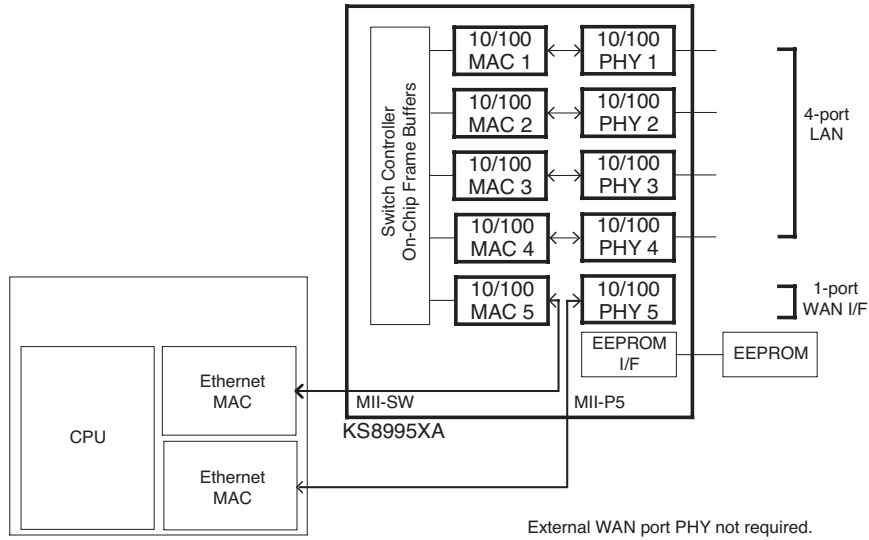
Switch Controller
On-Chip Frame Buffers

10/100
MAC 1

10/100
PHY 1

10/100
MAC 2

10/100
PHY 2

10/100
MAC 3

10/100
PHY 3

10/100
MAC 4

10/100
PHY 4

10/100
MAC 5

10/100
PHY 5

4-port
LAN

1-port
WAN I/F

EEPROM
I/F

EEPROM

MII-SW

MII-P5

KS8995XA

CPU

Ethernet
MAC

Ethernet
MAC

External WAN port PHY not required.